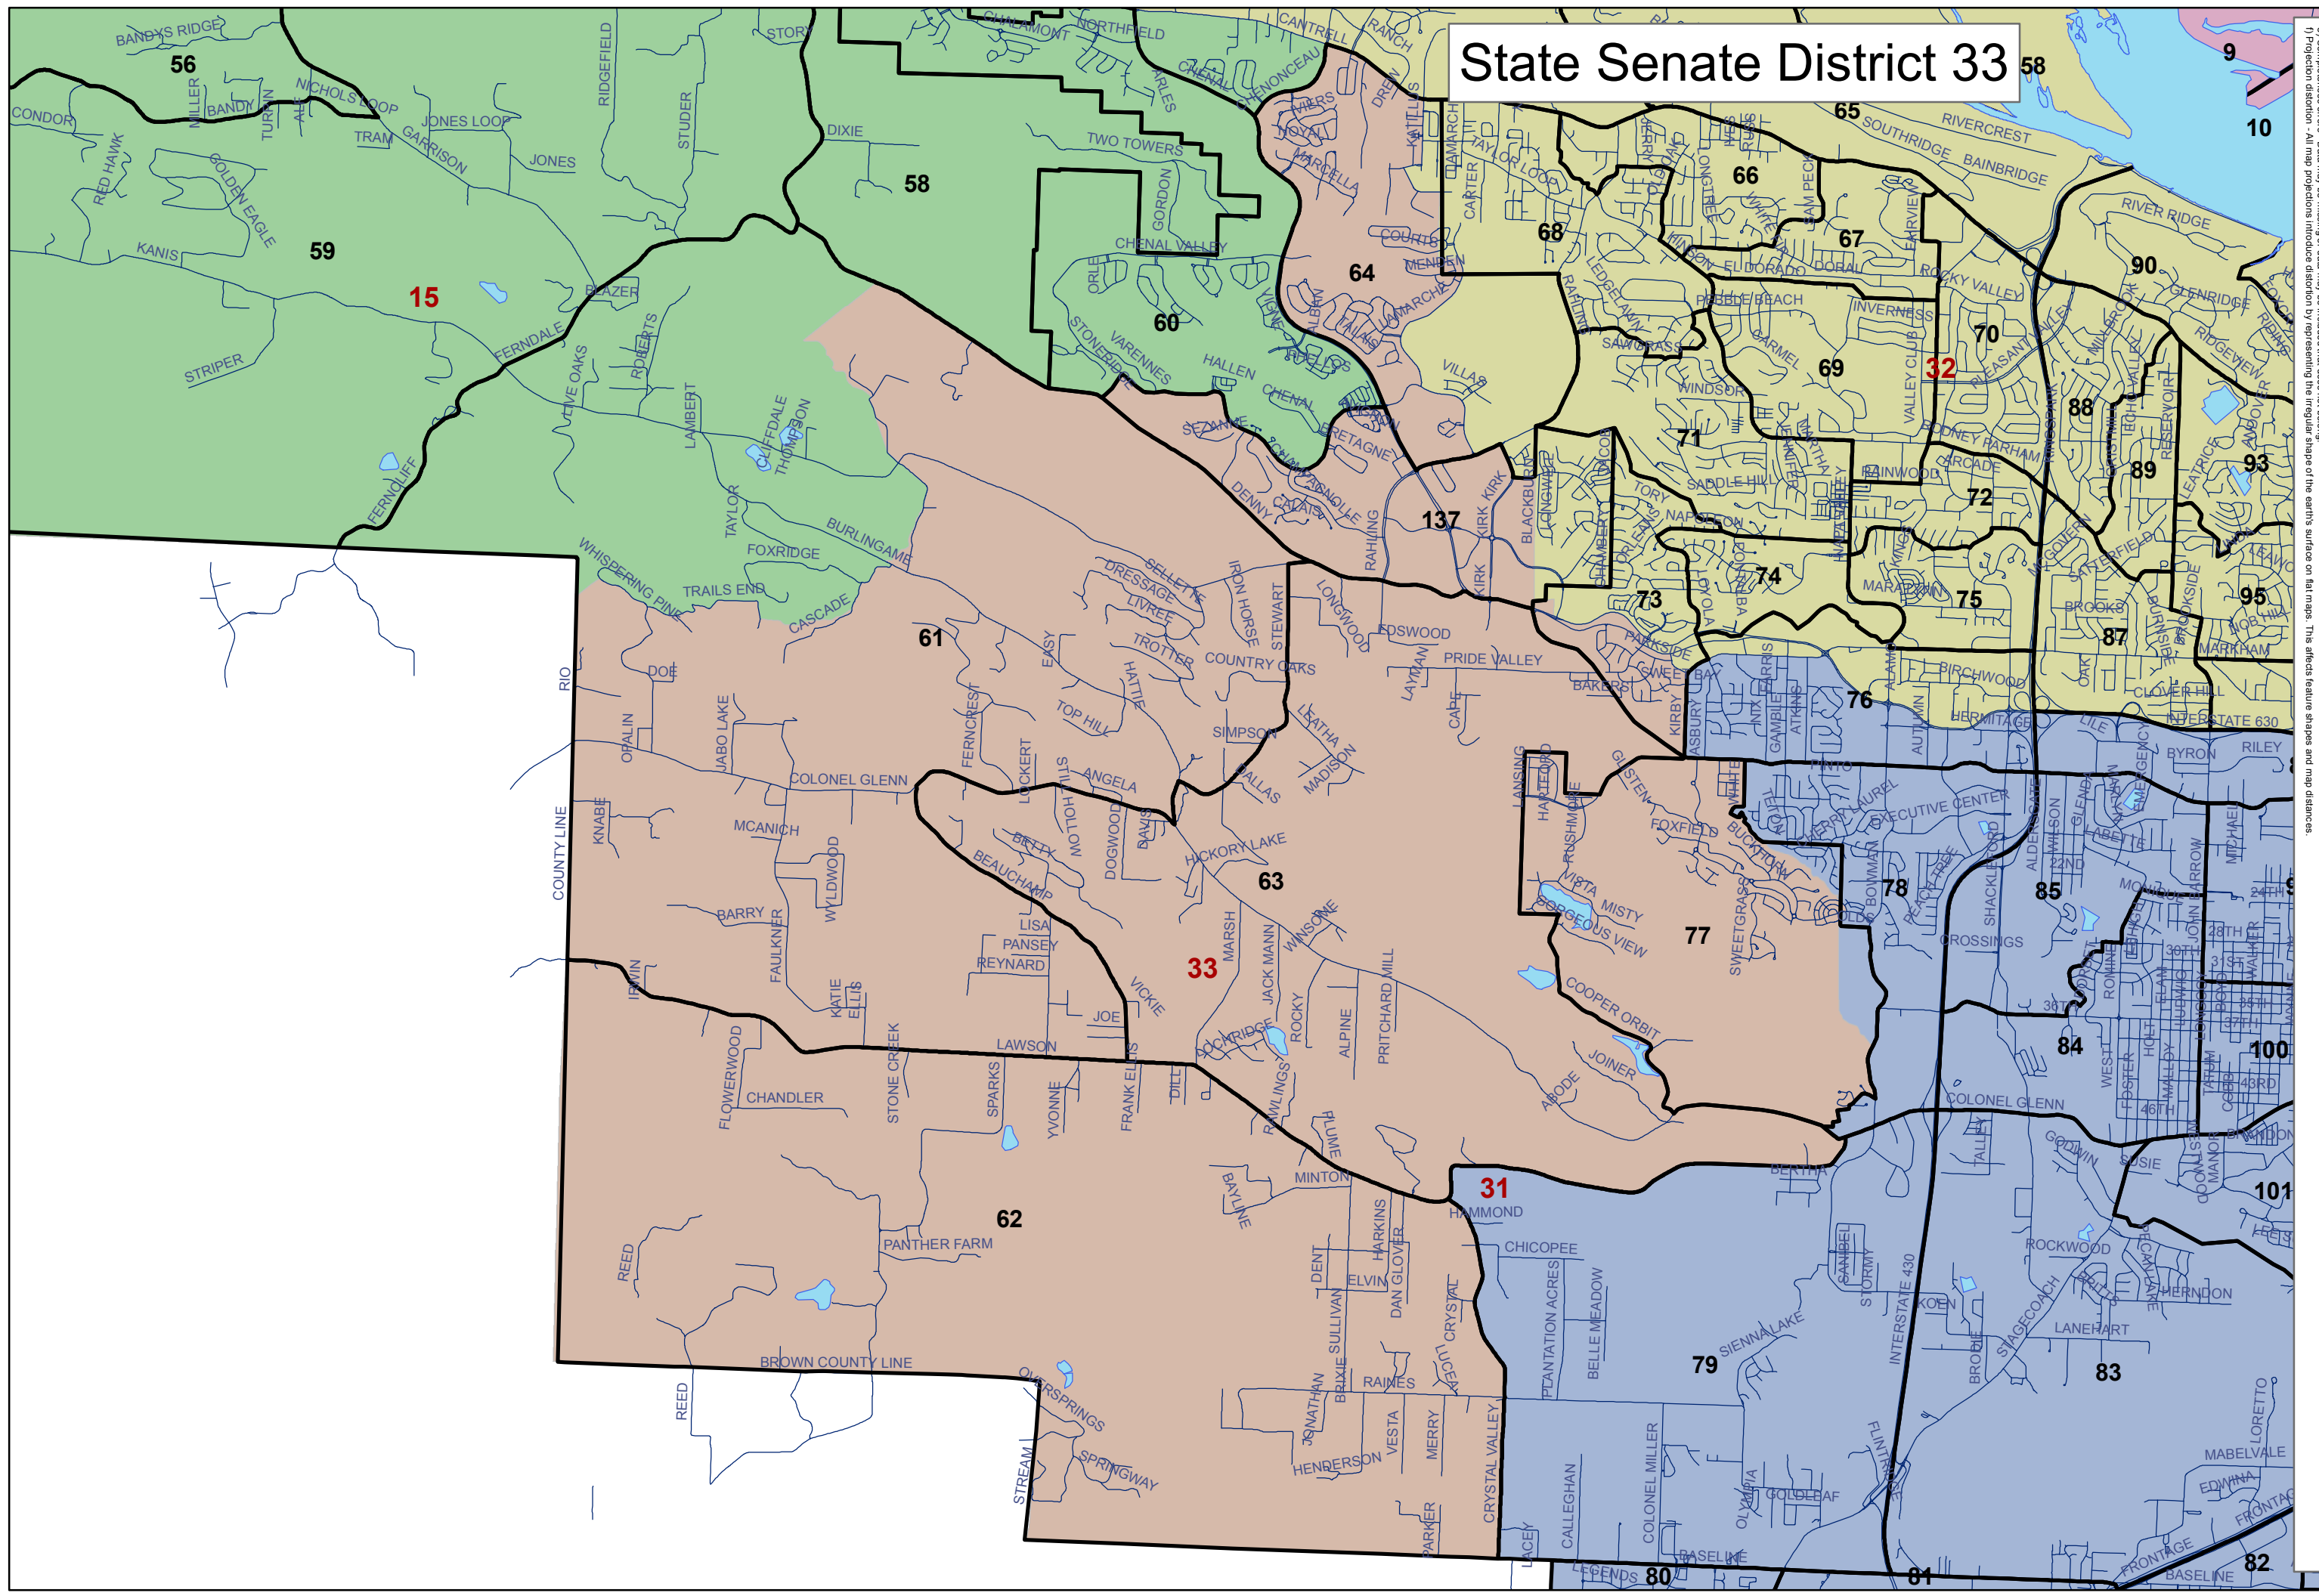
State Senate District 33

1) Projection distortion - All map projections introduce distortion by representing the irregular shape of the earth's surface on flat maps. This affects feature shapes and map distances.

15
32
33
31

56
58
59
60
61
62
63
64
65
66
67
68
69
70
71
72
73
74
75
76
77
78
79
80
81
82
83
84
85
87
88
89
90
93
95
100
101
137
9
10

BANDYS RIDGE
CONDOR
MILLER
BANDY
TURNIN
NICHOLS LOOP
TRAM
GARRISON
JONES LOOP
JONES
RIDGEFIELD
STUDER
STORY
DIXIE
RED HAWK
GOLDEN EAGLE
KANIS
STRIPER
BLAZER
FERNDALE
LIVE OAKS
ROBERTS
LAMBERT
CLIFFDALE
THOMPSON
FERNCLIFF
TAYLOR
BURLINGAME
FOXRIDGE
WHISPERING PINE
TRAILS END
CASCADE
CHALAMONT
NORTHFIELD
CHENAL
CHENONCEAU
TWO TOWERS
GORDON
CHENAL VALLEY
ORLE
STONERIDGE
VARENNES
HALLEN
CANTRELL
RANCH
DREW
MARCELLA
COURTS
MENDEN
LAMARCHE
VILLAGE
BRETAGNE
DENNY
CHAIS
SELLETTE
DRESSAGE
LIVREE
TROTTER
IRON HORSE
STEWART
LONGWOOD
EDSWOOD
COUNTRY OAKS
PRIDE VALLEY
LAYMAN
CAPE
BAKERS
RAHLING
KIRK
BLACKBURN
LONGWHEEL
CHAMBERY
TORY
NAPLES
SADDLE HILL
PARKSIDE
KIRBY
ASBURY
GAMBLE
NIX
ATKINS
AUTUMN
HERMITAGE
BIRCHWOOD
MARAGAIN
RIO
DOE
OPALIN
JABO LAKE
COLONEL GLENN
KNABE
MCANICH
WYLDWOOD
BARRY
FAULKNER
COUNTY LINE
IRWIN
KATIE
ELLIS
FERNCREST
LOCKERT
EASY
HATTIE
TOP HILL
SIMPSON
LEATHA
MADISON
DALLAS
ANGELA
STILLS HOLLOW
DOGWOOD
DAVIS
BETTY
BEAUCHAMP
LISA
PANSEY
REYNARD
HICKORY LAKE
MARSH
JACK MANN
WINSOME
ROCKY
ALPINE
PRITCHARD MILL
VICKIE
JOE
LAWSON
ROCKRIDGE
RAWLINGS
PLUME
LANSING
HARTFORD
RUSHMORE
GLISTEN
FOXFIELD
BUCKHORN
VISTA
MISTY
GORGEOUS VIEW
SWEETGRASS
COOPER ORBIT
JOINER
ABODE
FLOWERWOOD
CHANDLER
STONE CREEK
SPARKS
YVONNE
FRANK ELLIS
DILL
MINTON
BAYLINE
PANTHER FARM
REED
BROWN COUNTY LINE
OVERSPRINGS
SPRINGWAY
STREAM
DENT
HARKINS
ELVIN
GLOVER
DAN GLOVER
CRYSTAL
SULLIVAN
BRIXIE
JONATHAN
RAINES
HENDERSON
VESTA
MERRY
PARKER
CRYSTAL VALLEY
HAMMOND
CHICOPEE
PLANTATION ACRES
BELLE MEADOW
SIENNA LAKE
CALLEGHAN
COLONEL MILLER
OLYMPIA
GOLDLEAF
BASELINE
LEGENDS
LACEY
INTERSTATE 430
FLINTROCK
KOEN
STORMY
SANIBEL
BRODIE
STAGECOACH
LANEHART
ROCKWOOD
HERNDON
LORETTO
MABELVALE
EDWINA
FRONTAGE
BERTHA
GODWIN
SUSIE
COLONEL GLENN
CROSSINGS
SHACKLEFORD
EXECUTIVE CENTER
LAUREL
PINTO
BOWMAN
PEACE TREE
ALDERSGATE
WILSON
22ND
28TH
30TH
31ST
36TH
37TH
43RD
46TH
WEST
FOSTER
HOLT
MALLOY
TATUM
COBB
JOHN BARROW
MICHAEL
BYRON
RILEY
INTERSTATE 630
CLOVER HILL
MARKHAM
RIVERCREST
SOUTHRIDGE
BAINBRIDGE
RIVER RIDGE
GLENRIDGE
RIDGEVIEW
ROCKY VALLEY
VALLEY CLUB
PLEASANT VALLEY
RODNEY PARHAM
ARCADE
RAINWOOD
INVERNESS
PEBBLE BEACH
SAWGRASS
ELDORADO
DORAL
CARMEL
WINDSOR
TAYLOR LOOP
CARTER
TAMARCH
RESERVOIR
BROOKS
BURNSIDE
BROOKSIDE
OAK
LEATRICE
FAIRVIEW